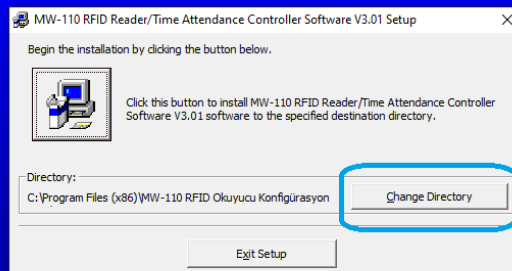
MW-110 RFID Reader/Time Attendance Controller Software V3.01 Setup

Begin the installation by clicking the button below.

Click this button to install MW-110 RFID Reader/Time Attendance Controller Software V3.01 software to the specified destination directory.

Directory:
C:\Program Files (x86)\MW-110 RFID Okuyucu Konfigürasyon

Change Directory

Exit Setup